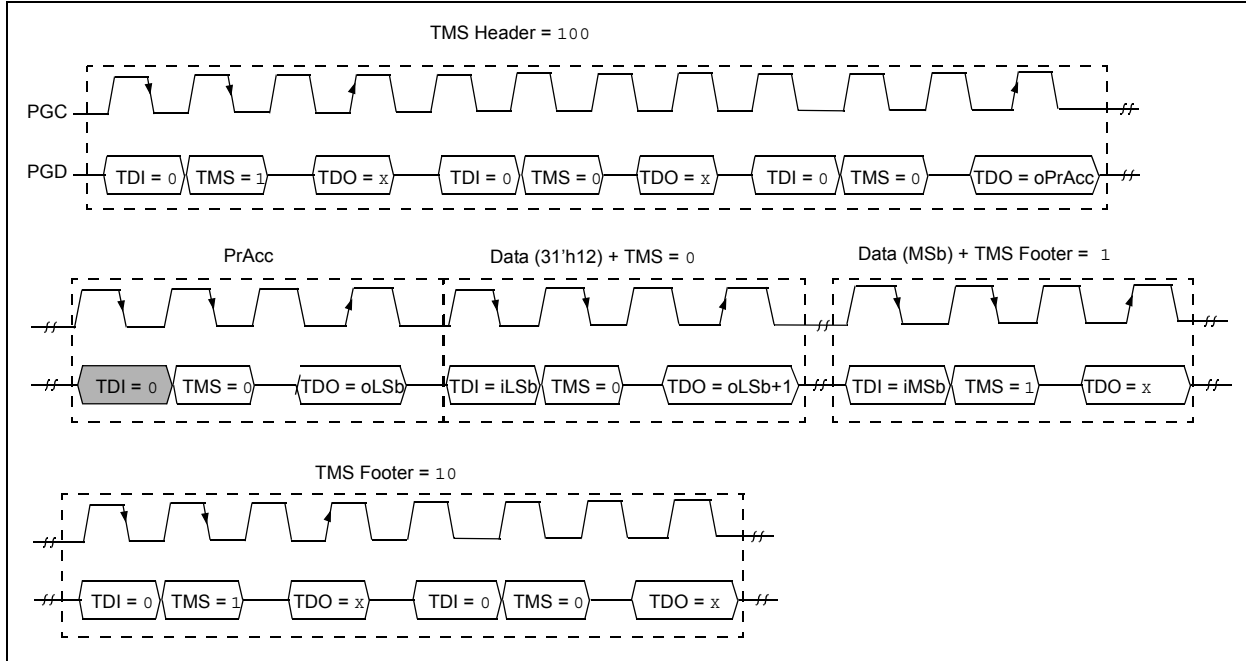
TMS Header = 100

PGC

PGD

TDI = 0 TMS = 1 TDO = x TDI = 0 TMS = 0 TDO = x TDI = 0 TMS = 0 TDO = oPrAcc

PrAcc

Data (31'h12) + TMS = 0

Data (MSb) + TMS Footer = 1

TDI = 0 TMS = 0 TDO = oLSb TDI = iLSb TMS = 0 TDO = oLSb+1 TDI = iMSb TMS = 1 TDO = x

TMS Footer = 10

TDI = 0 TMS = 1 TDO = x TDI = 0 TMS = 0 TDO = x